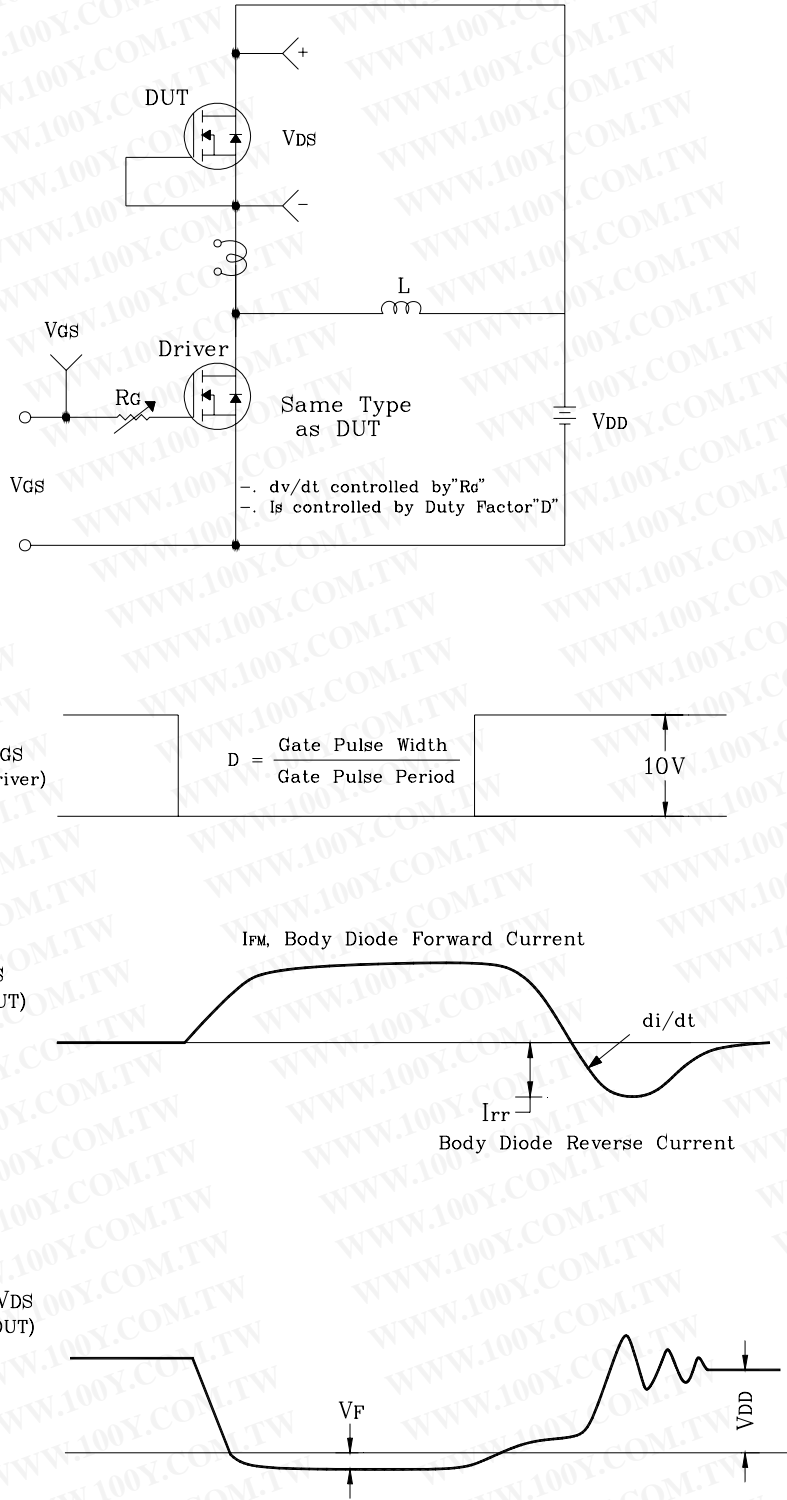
DUT

+

VDS

−

L

VGS

Driver

RG

Same Type as DUT

VDD

VGS

−. dv/dt controlled by"RG"
−. Is controlled by Duty Factor"D"

GS
river)

$D = \frac{\text{Gate Pulse Width}}{\text{Gate Pulse Period}}$

10V

S
UT)

IFM, Body Diode Forward Current

di/dt

Irr

Body Diode Reverse Current

VDS
DUT)

VF

VDD

WWW.100Y.COM.TW